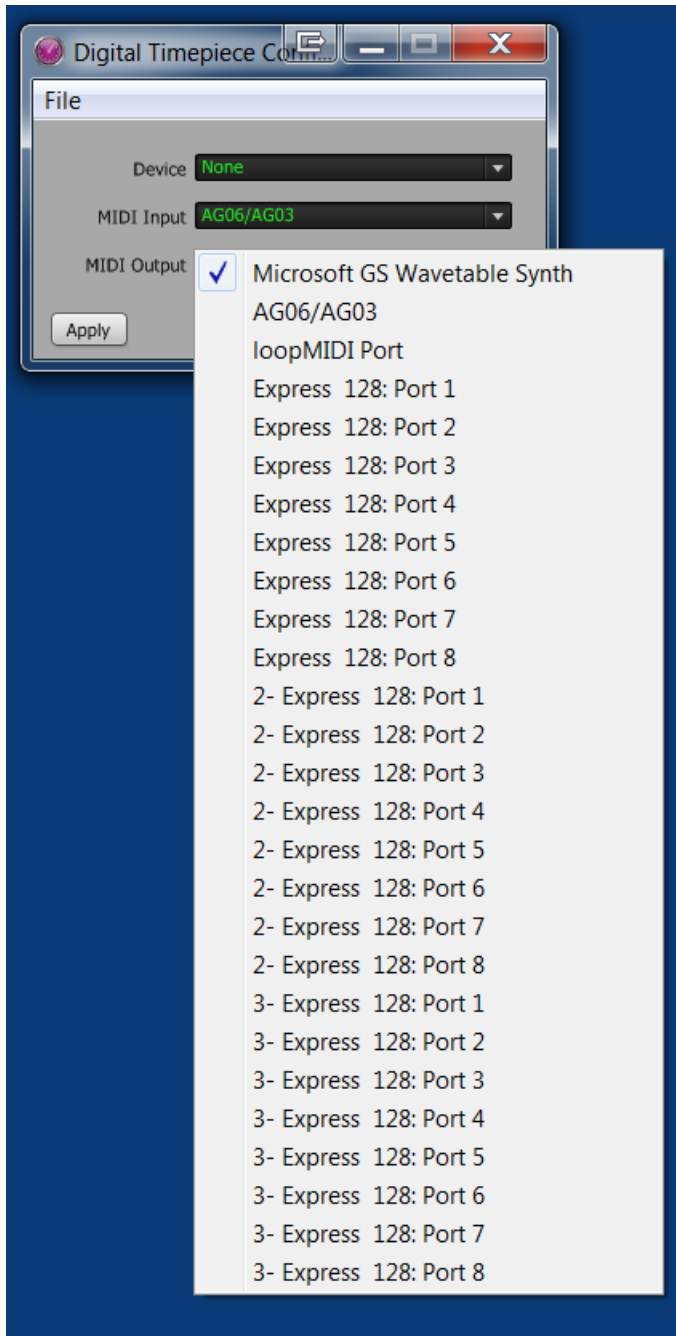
Digital Timepiece Con...

File

Device None

MIDI Input AG06/AG03

MIDI Output

Apply

✓ Microsoft GS Wavetable Synth
AG06/AG03
loopMIDI Port
Express 128: Port 1
Express 128: Port 2
Express 128: Port 3
Express 128: Port 4
Express 128: Port 5
Express 128: Port 6
Express 128: Port 7
Express 128: Port 8
2- Express 128: Port 1
2- Express 128: Port 2
2- Express 128: Port 3
2- Express 128: Port 4
2- Express 128: Port 5
2- Express 128: Port 6
2- Express 128: Port 7
2- Express 128: Port 8
3- Express 128: Port 1
3- Express 128: Port 2
3- Express 128: Port 3
3- Express 128: Port 4
3- Express 128: Port 5
3- Express 128: Port 6
3- Express 128: Port 7
3- Express 128: Port 8